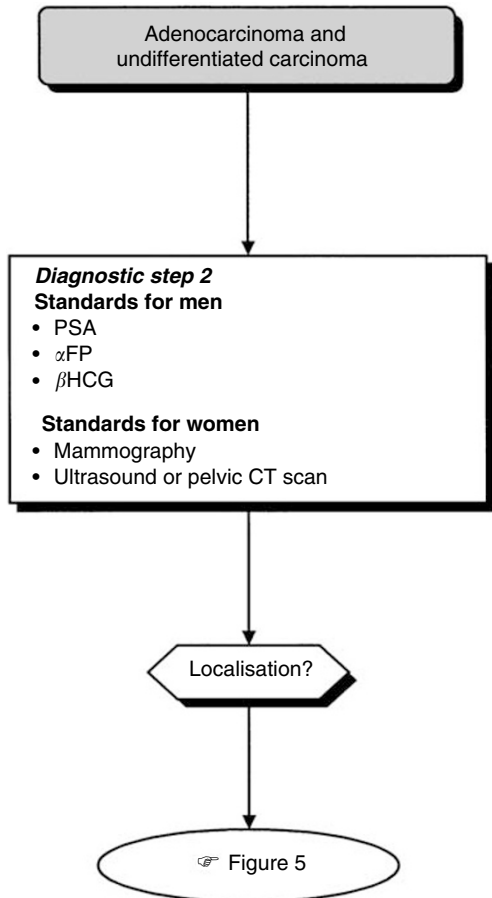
Adenocarcinoma and undifferentiated carcinoma

*Diagnostic step 2*
**Standards for men**
- PSA
- $\alpha$FP
- $\beta$HCG

**Standards for women**
- Mammography
- Ultrasound or pelvic CT scan

Localisation?

☞ Figure 5